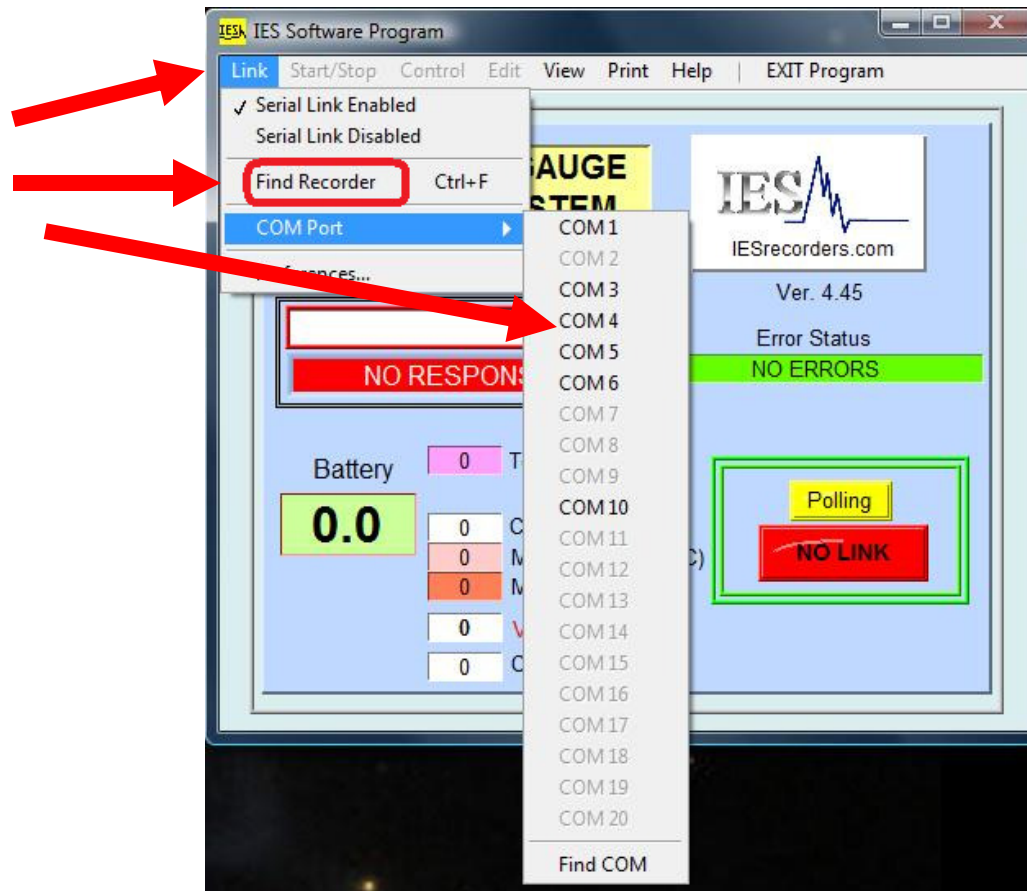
IES Software Program

Link Start/Stop Control Edit View Print Help | EXIT Program

✓ Serial Link Enabled
Serial Link Disabled
Find Recorder Ctrl+F
COM Port
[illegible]ferences...

AUGE
STEM

IES
IESrecorders.com
Ver. 4.45

Error Status
NO ERRORS

NO RESPONS

Battery
0.0

0 T
0 C
0 M
0 M
0 V
0 C
C)

Polling
NO LINK

COM 1
COM 2
COM 3
COM 4
COM 5
COM 6
COM 7
COM 8
COM 9
COM 10
COM 11
COM 12
COM 13
COM 14
COM 15
COM 16
COM 17
COM 18
COM 19
COM 20
Find COM